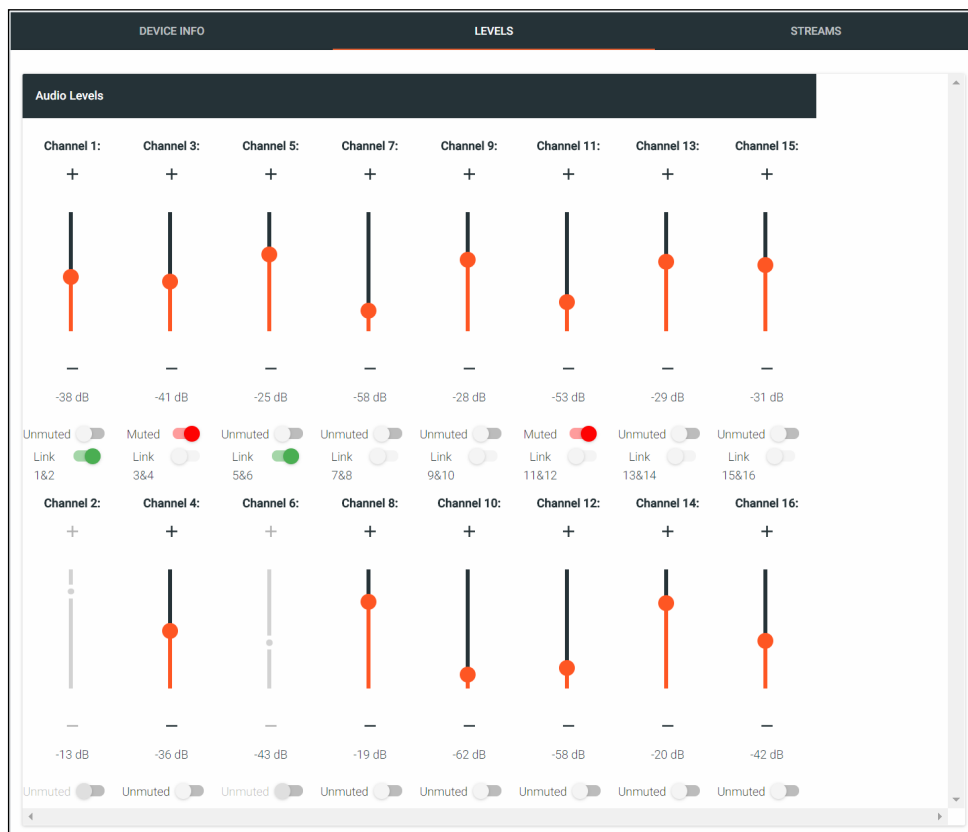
DEVICE INFO LEVELS STREAMS

Audio Levels

Channel 1: + − -38 dB Unmuted Link 1&2
Channel 3: + − -41 dB Muted Link 3&4
Channel 5: + − -25 dB Unmuted Link 5&6
Channel 7: + − -58 dB Unmuted Link 7&8
Channel 9: + − -28 dB Unmuted Link 9&10
Channel 11: + − -53 dB Muted Link 11&12
Channel 13: + − -29 dB Unmuted Link 13&14
Channel 15: + − -31 dB Unmuted Link 15&16

Channel 2: + − -13 dB Unmuted
Channel 4: + − -36 dB Unmuted
Channel 6: + − -43 dB Unmuted
Channel 8: + − -19 dB Unmuted
Channel 10: + − -62 dB Unmuted
Channel 12: + − -58 dB Unmuted
Channel 14: + − -20 dB Unmuted
Channel 16: + − -42 dB Unmuted